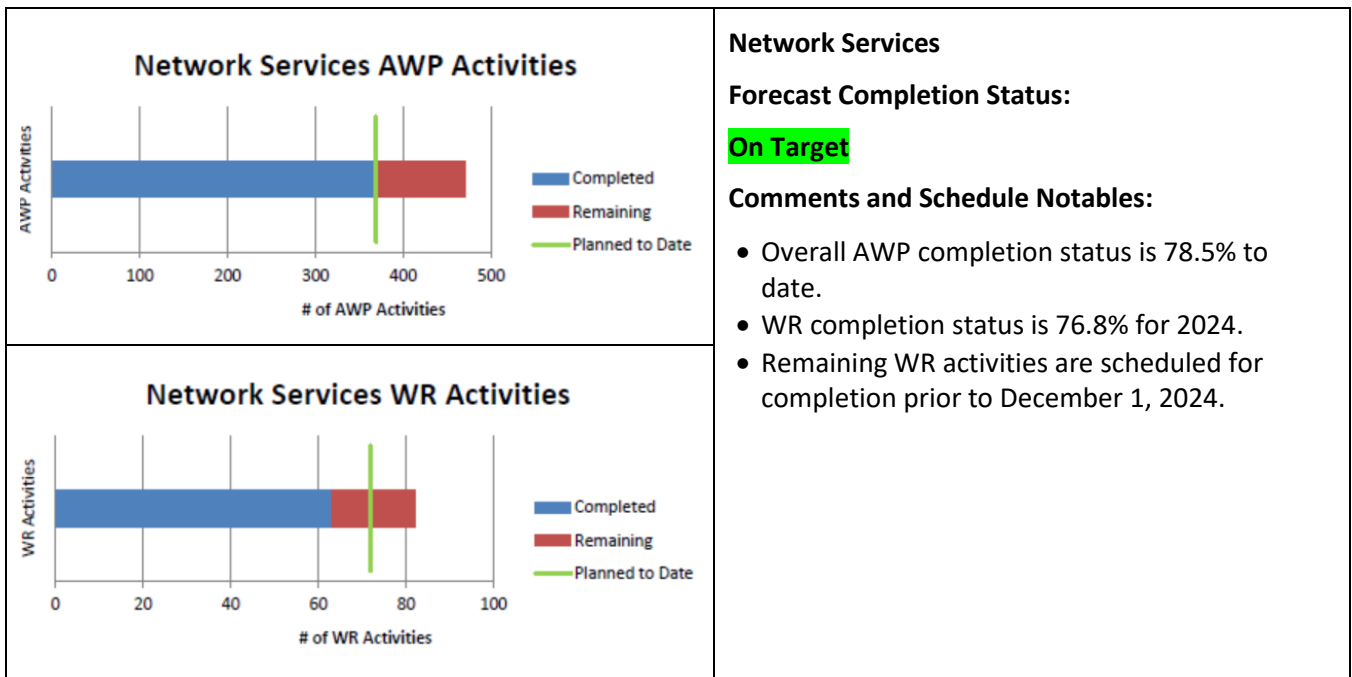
Network Services AWP Activities

AWP Activities

Completed
Remaining
Planned to Date

0 100 200 300 400 500

# of AWP Activities

Network Services WR Activities

WR Activities

Completed
Remaining
Planned to Date

0 20 40 60 80 100

# of WR Activities

**Network Services**

**Forecast Completion Status:**

**On Target**

**Comments and Schedule Notables:**

- Overall AWP completion status is 78.5% to date.
- WR completion status is 76.8% for 2024.
- Remaining WR activities are scheduled for completion prior to December 1, 2024.